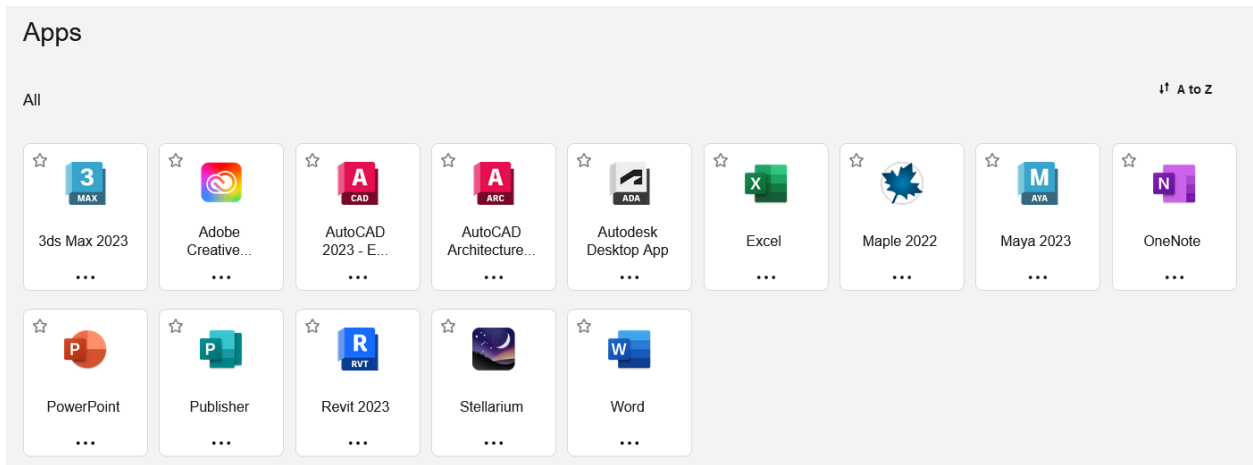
Apps

All

A to Z

3
MAX
3ds Max 2023
...

Adobe Creative...
...

A
CAD
AutoCAD 2023 - E...
...

A
ARC
AutoCAD Architecture...
...

ADA
Autodesk Desktop App
...

X
Excel
...

Maple 2022
...

M
AYA
Maya 2023
...

N
OneNote
...

P
PowerPoint
...

P
Publisher
...

R
RVT
Revit 2023
...

Stellarium
...

W
Word
...